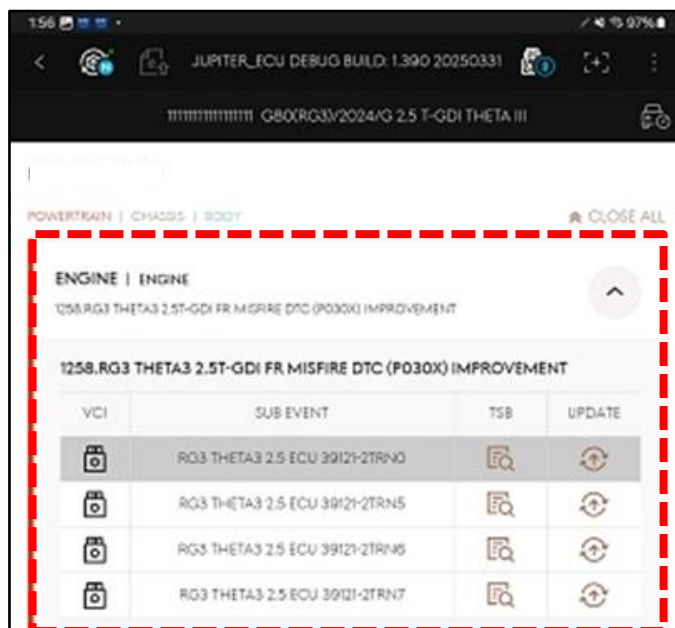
1:56 97%

JUPITER_ECU DEBUG BUILD: 1.390 20250331

1111111111111111 G80(RG3)/2024/G 2.5 T-GDI THETA III

POWERTRAIN | CHASSIS | BODY

CLOSE ALL

ENGINE | ENGINE

1258.RG3 THETA3 2.5T-GDI FR MISFIRE DTC (P030X) IMPROVEMENT

1258.RG3 THETA3 2.5T-GDI FR MISFIRE DTC (P030X) IMPROVEMENT

| VCI | SUB EVENT | TSB | UPDATE |
|---|---|---|---|
| | RG3 THETA3 2.5 ECU 39121-2TRN0 | | |
| | RG3 THETA3 2.5 ECU 39121-2TRN5 | | |
| | RG3 THETA3 2.5 ECU 39121-2TRN6 | | |
| | RG3 THETA3 2.5 ECU 39121-2TRN7 | | |